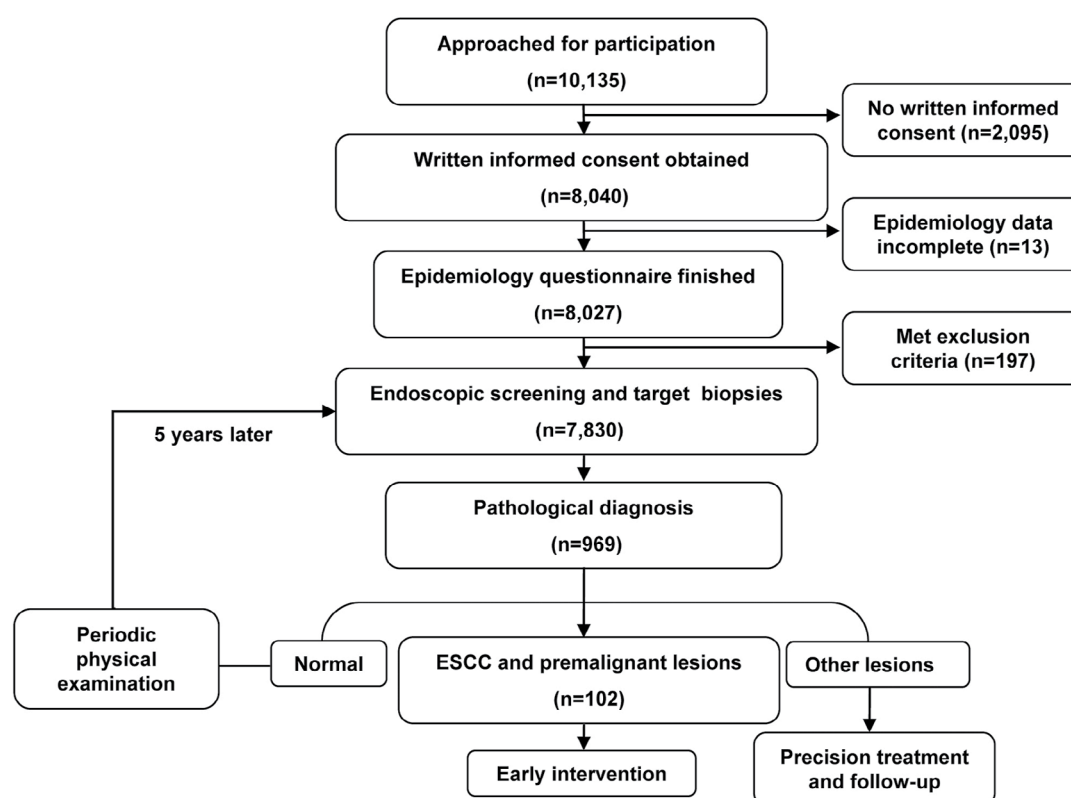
Approached for participation
(n=10,135)

No written informed consent (n=2,095)

Written informed consent obtained
(n=8,040)

Epidemiology data incomplete (n=13)

Epidemiology questionnaire finished
(n=8,027)

Met exclusion criteria (n=197)

Endoscopic screening and target biopsies
(n=7,830)

5 years later

Pathological diagnosis
(n=969)

Periodic physical examination

Normal

ESCC and premalignant lesions
(n=102)

Other lesions

Early intervention

Precision treatment and follow-up